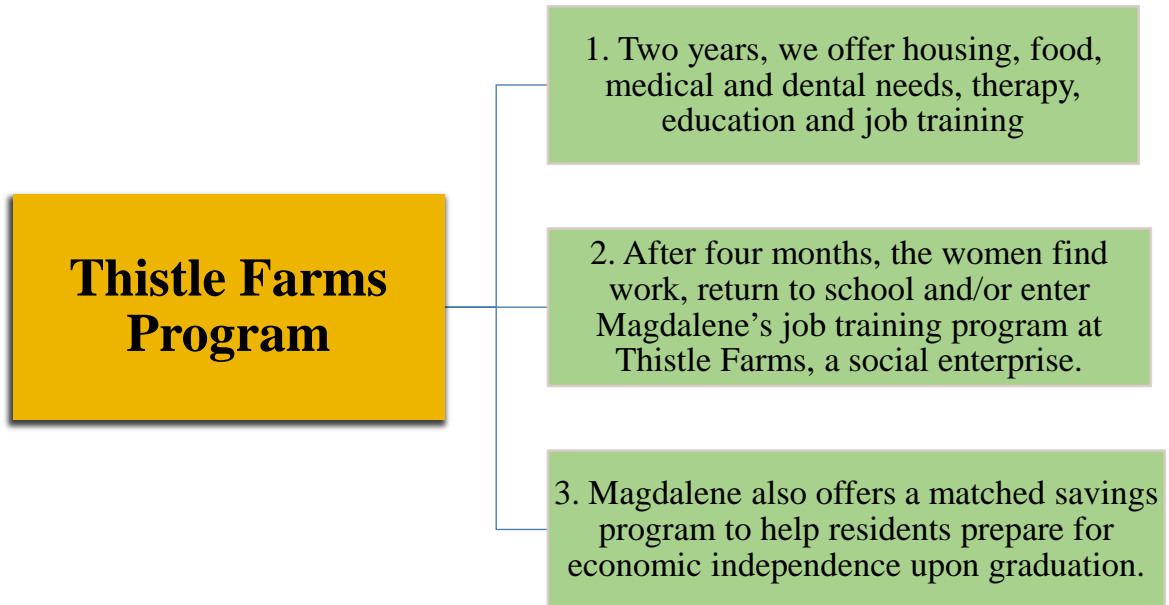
Thistle Farms Program

1. Two years, we offer housing, food, medical and dental needs, therapy, education and job training

2. After four months, the women find work, return to school and/or enter Magdalene's job training program at Thistle Farms, a social enterprise.

3. Magdalene also offers a matched savings program to help residents prepare for economic independence upon graduation.